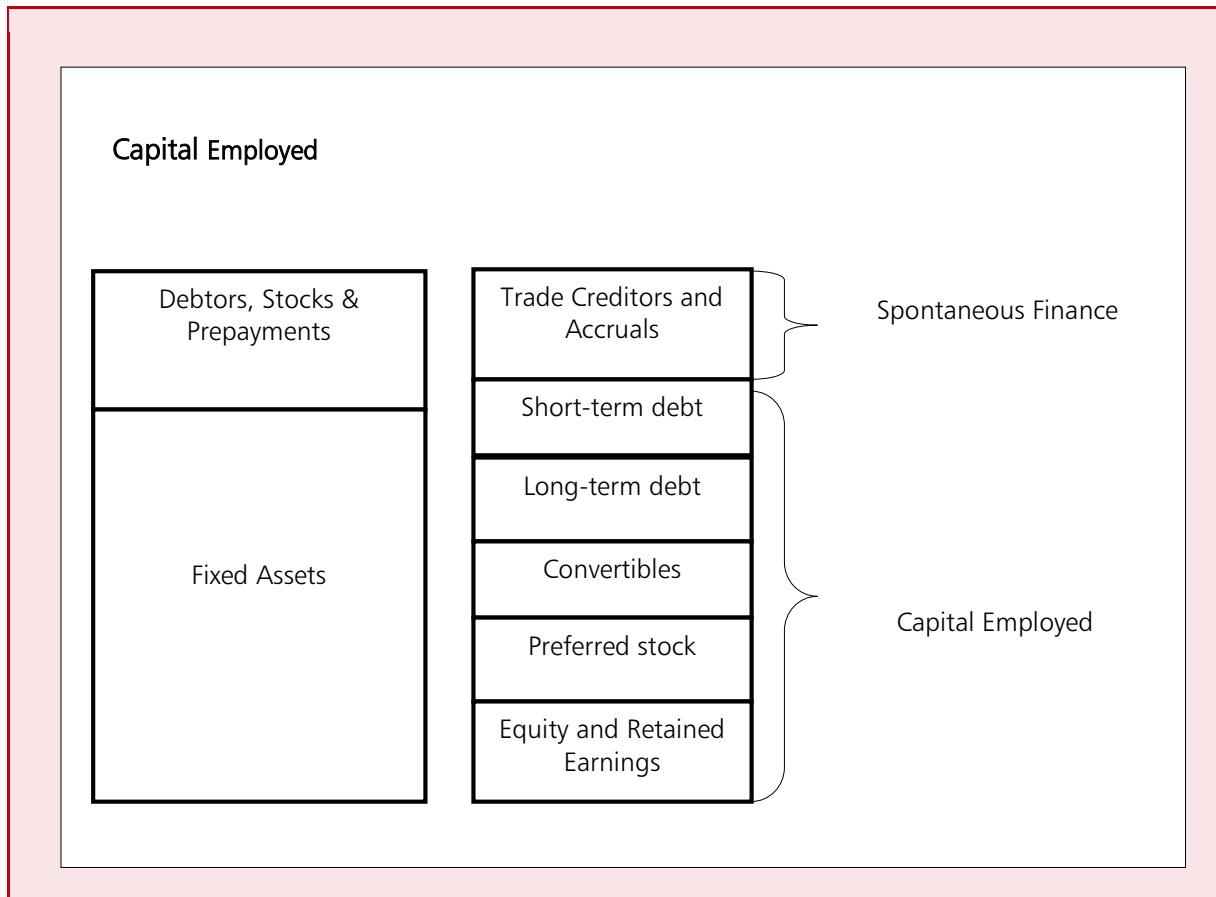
Capital Employed

Debtors, Stocks & Prepayments

Fixed Assets

Trade Creditors and Accruals

Short-term debt

Long-term debt

Convertibles

Preferred stock

Equity and Retained Earnings

Spontaneous Finance

Capital Employed